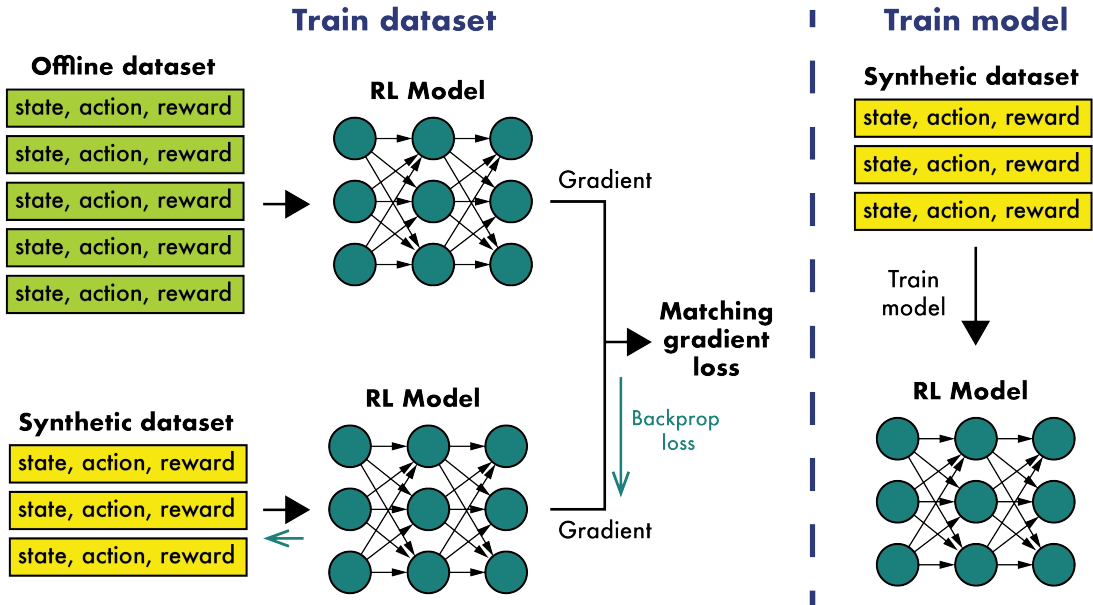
Train dataset

Offline dataset

state, action, reward

state, action, reward

state, action, reward

state, action, reward

state, action, reward

RL Model

Gradient

Matching gradient loss

Backprop loss

Synthetic dataset

state, action, reward

state, action, reward

state, action, reward

RL Model

Gradient

Train model

Synthetic dataset

state, action, reward

state, action, reward

state, action, reward

Train model

RL Model